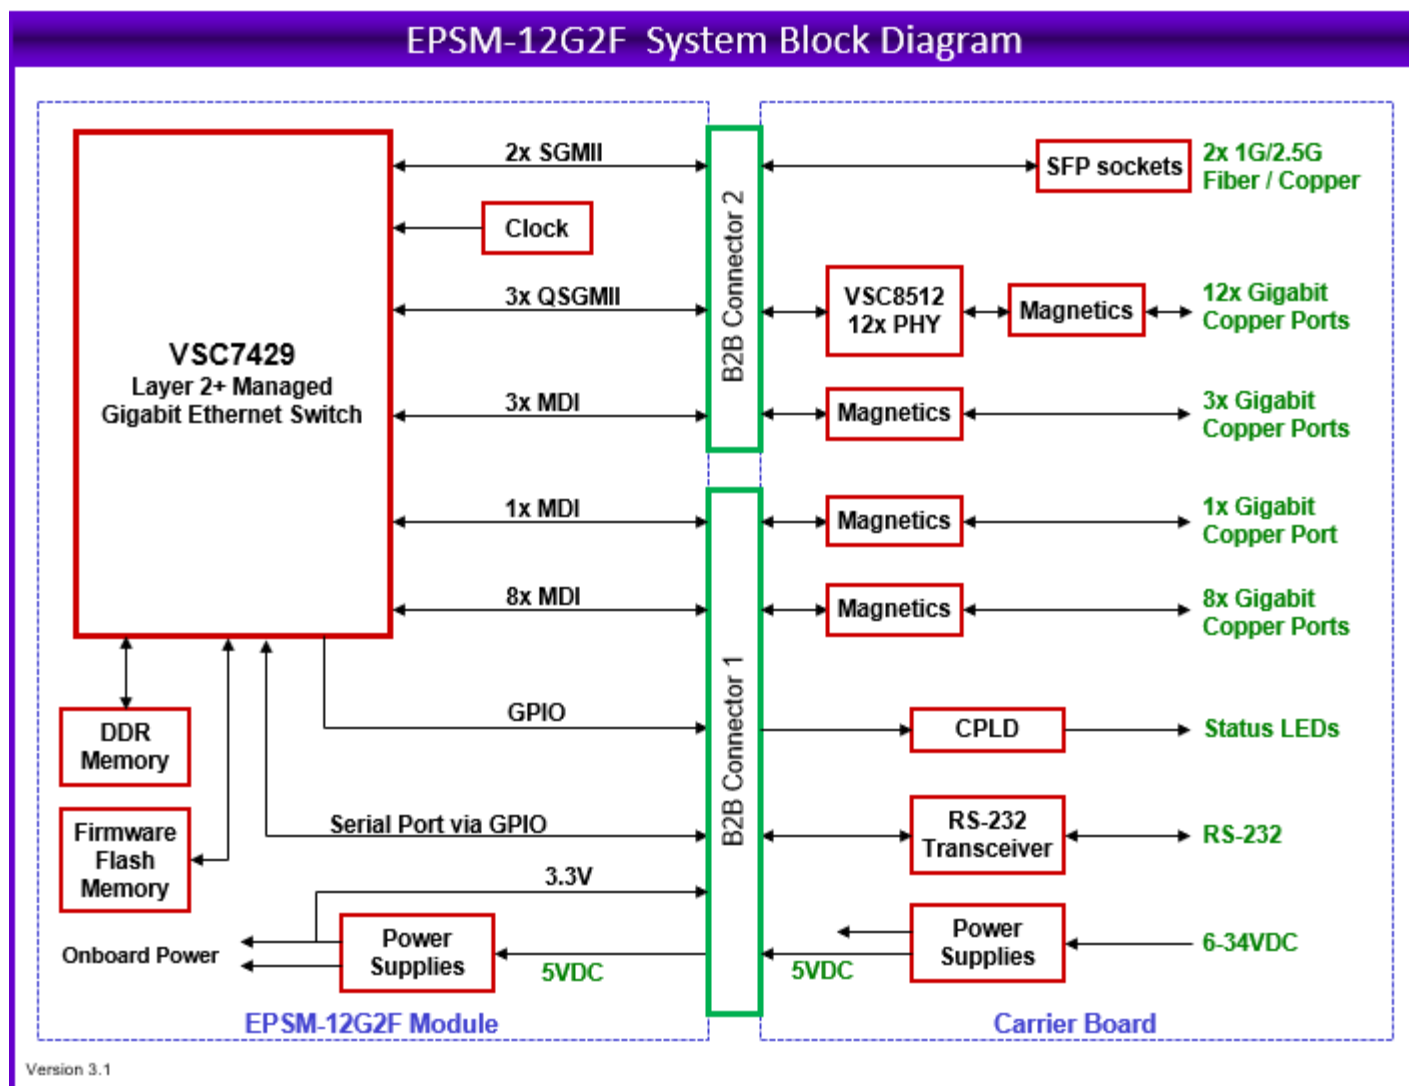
EPSM-12G2F System Block Diagram

VSC7429
Layer 2+ Managed
Gigabit Ethernet Switch

2x SGMII

Clock

3x QSGMII

3x MDI

1x MDI

8x MDI

GPIO

Serial Port via GPIO

3.3V

DDR Memory

Firmware Flash Memory

Onboard Power

Power Supplies

5VDC

EPSM-12G2F Module

B2B Connector 2

B2B Connector 1

SFP sockets

2x 1G/2.5G Fiber / Copper

VSC8512 12x PHY

Magnetics

12x Gigabit Copper Ports

Magnetics

3x Gigabit Copper Ports

Magnetics

1x Gigabit Copper Port

Magnetics

8x Gigabit Copper Ports

CPLD

Status LEDs

RS-232 Transceiver

RS-232

Power Supplies

6-34VDC

5VDC

Carrier Board

Version 3.1